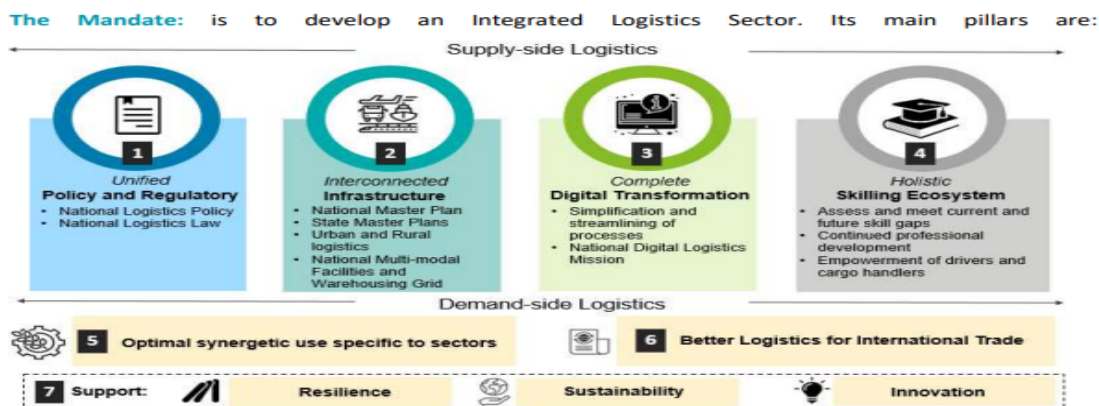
The Mandate: is to develop an Integrated Logistics Sector. Its main pillars are:

Supply-side Logistics

1
Unified
Policy and Regulatory
- National Logistics Policy
- National Logistics Law

2
Interconnected
Infrastructure
- National Master Plan
- State Master Plans
- Urban and Rural logistics
- National Multi-modal Facilities and Warehousing Grid

3
Complete
Digital Transformation
- Simplification and streamlining of processes
- National Digital Logistics Mission

4
Holistic
Skilling Ecosystem
- Assess and meet current and future skill gaps
- Continued professional development
- Empowerment of drivers and cargo handlers

Demand-side Logistics

5 Optimal synergetic use specific to sectors

6 Better Logistics for International Trade

7 Support: Resilience Sustainability Innovation